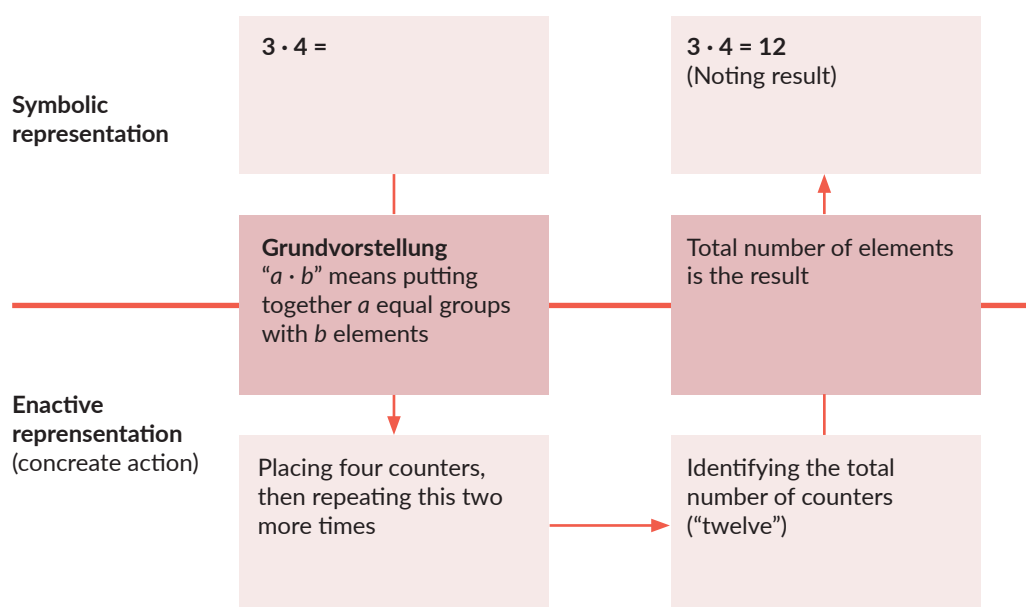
Symbolic representation

$3 \cdot 4 =$

$3 \cdot 4 = 12$
(Noting result)

Grundvorstellung
"$a \cdot b$" means putting together $a$ equal groups with $b$ elements

Total number of elements is the result

Enactive reprensentation (concreate action)

Placing four counters, then repeating this two more times

Identifying the total number of counters ("twelve")